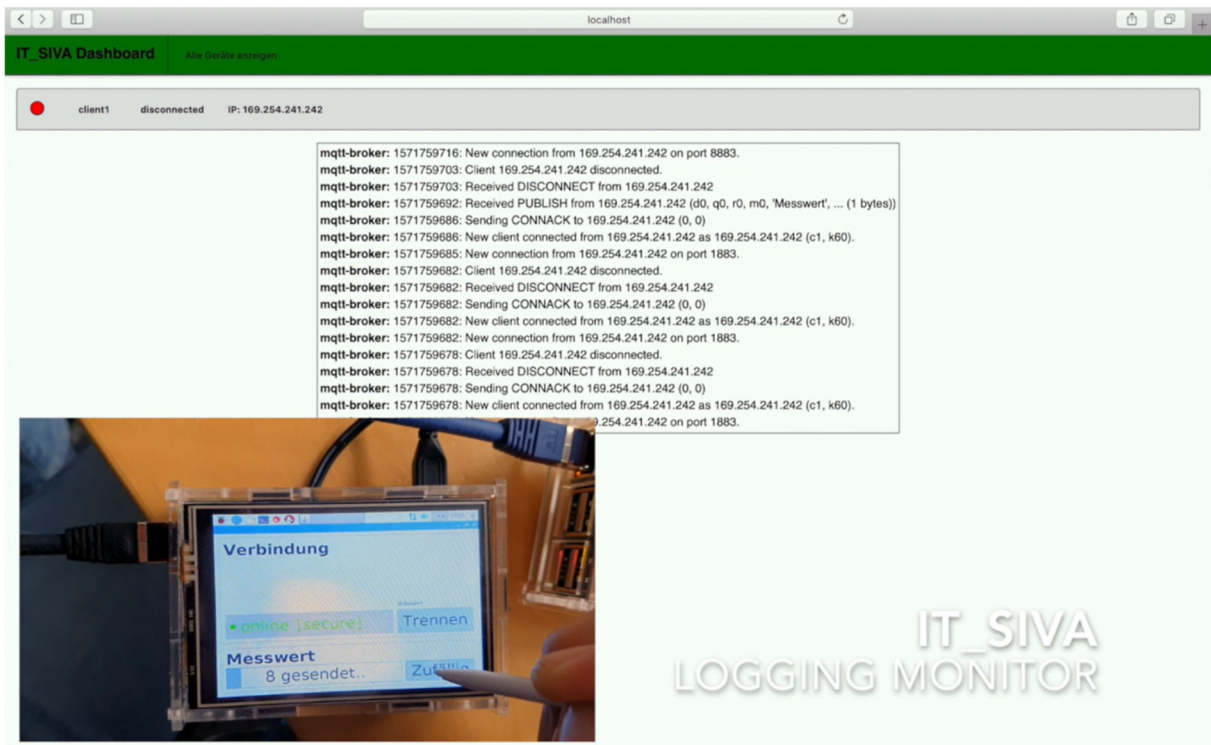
localhost

IT_SIVA Dashboard

Alle Geräte anzeigen

client1 disconnected IP: 169.254.241.242

**mqtt-broker:** 1571759716: New connection from 169.254.241.242 on port 8883.
**mqtt-broker:** 1571759703: Client 169.254.241.242 disconnected.
**mqtt-broker:** 1571759703: Received DISCONNECT from 169.254.241.242
**mqtt-broker:** 1571759692: Received PUBLISH from 169.254.241.242 (d0, q0, r0, m0, 'Messwert', ... (1 bytes))
**mqtt-broker:** 1571759686: Sending CONNACK to 169.254.241.242 (0, 0)
**mqtt-broker:** 1571759686: New client connected from 169.254.241.242 as 169.254.241.242 (c1, k60).
**mqtt-broker:** 1571759685: New connection from 169.254.241.242 on port 1883.
**mqtt-broker:** 1571759682: Client 169.254.241.242 disconnected.
**mqtt-broker:** 1571759682: Received DISCONNECT from 169.254.241.242
**mqtt-broker:** 1571759682: Sending CONNACK to 169.254.241.242 (0, 0)
**mqtt-broker:** 1571759682: New client connected from 169.254.241.242 as 169.254.241.242 (c1, k60).
**mqtt-broker:** 1571759682: New connection from 169.254.241.242 on port 1883.
**mqtt-broker:** 1571759678: Client 169.254.241.242 disconnected.
**mqtt-broker:** 1571759678: Received DISCONNECT from 169.254.241.242
**mqtt-broker:** 1571759678: Sending CONNACK to 169.254.241.242 (0, 0)
**mqtt-broker:** 1571759678: New client connected from 169.254.241.242 as 169.254.241.242 (c1, k60).
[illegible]9.254.241.242 on port 1883.

Verbindung

online (secure)

Trennen

Messwert

8 gesendet..

Zu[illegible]

IT_SIVA
LOGGING MONITOR